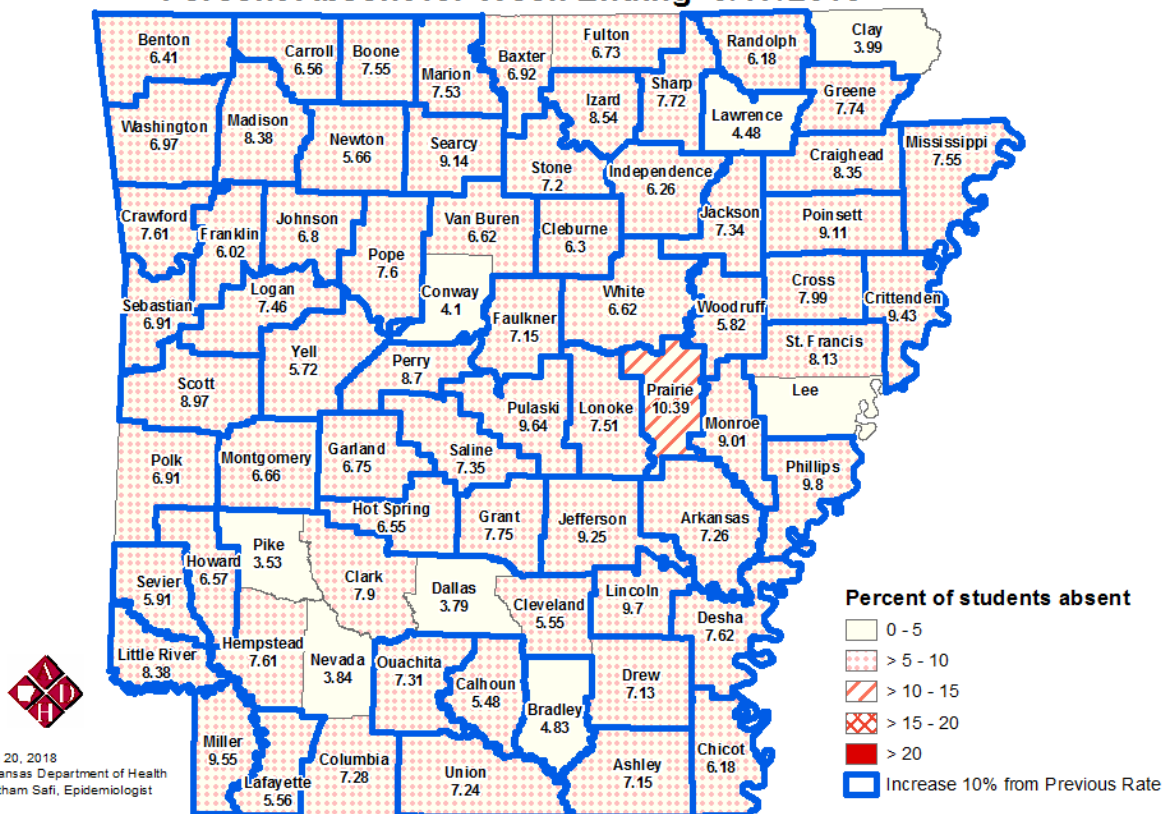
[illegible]

Benton
6.41

Carroll
6.56

Boone
7.55

Marion
7.53

Baxter
6.92

Fulton
6.73

Randolph
6.18

Clay
3.99

Sharp
7.72

Izard
8.54

Greene
7.74

Lawrence
4.48

Washington
6.97

Madison
8.38

Newton
5.66

Searcy
9.14

Stone
7.2

Independence
6.26

Craighead
8.35

Mississippi
7.55

Crawford
7.61

Franklin
6.02

Johnson
6.8

Van Buren
6.62

Cleburne
6.3

Jackson
7.34

Poinsett
9.11

Pope
7.6

Conway
4.1

Logan
7.46

Sebastian
6.91

Faulkner
7.15

White
6.62

Woodruff
5.82

Cross
7.99

Crittenden
9.43

Yell
5.72

Perry
8.7

St. Francis
8.13

Scott
8.97

Prairie
10.39

Lee

Pulaski
9.64

Lonoke
7.51

Monroe
9.01

Garland
6.75

Saline
7.35

Polk
6.91

Montgomery
6.66

Phillips
9.8

Hot Spring
6.55

Grant
7.75

Jefferson
9.25

Arkansas
7.26

Pike
3.53

Howard
6.57

Sevier
5.91

Clark
7.9

Dallas
3.79

Cleveland
5.55

Lincoln
9.7

Desha
7.62

Percent of students absent

0 - 5

> 5 - 10

> 10 - 15

> 15 - 20

> 20

Increase 10% from Previous Rate

Little River
8.38

Hempstead
7.61

Nevada
3.84

Ouachita
7.31

Calhoun
5.48

Drew
7.13

Bradley
4.83

Miller
9.55

Columbia
7.28

Union
7.24

Ashley
7.15

Chicot
6.18

Lafayette
5.56

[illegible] 20, 2018
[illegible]ansas Department of Health
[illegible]tham Safi, Epidemiologist